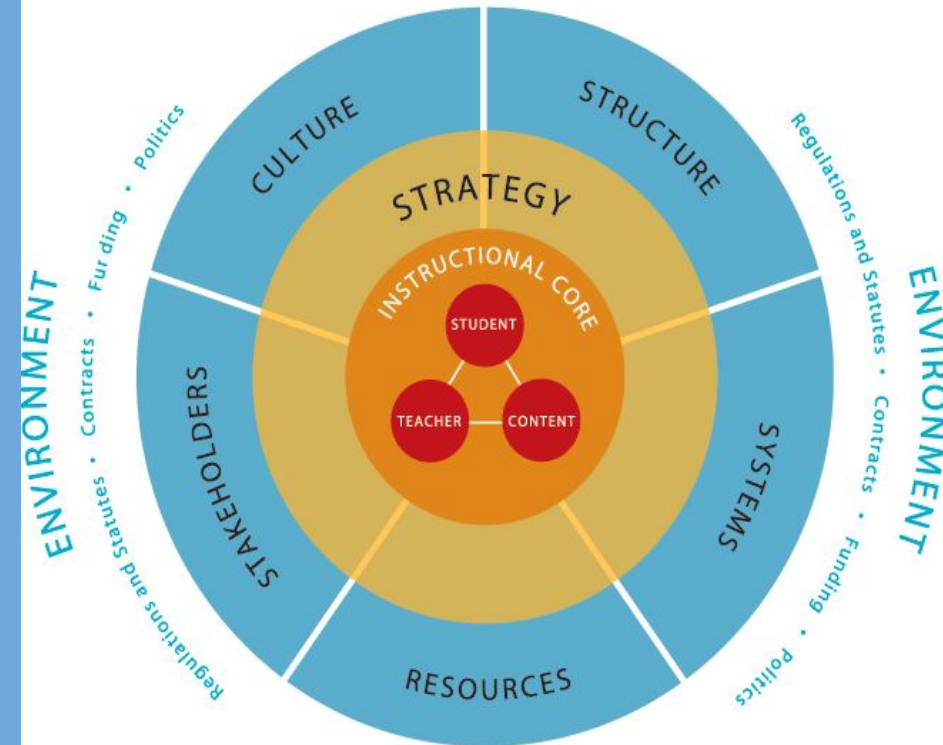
ENVIRONMENT

Regulations and Statutes • Contracts • Funding • Politics

CULTURE

STRUCTURE

STRATEGY

INSTRUCTIONAL CORE

STUDENT

TEACHER

CONTENT

STAKEHOLDERS

SYSTEMS

RESOURCES

ENVIRONMENT

Regulations and Statutes • Contracts • Funding • Politics